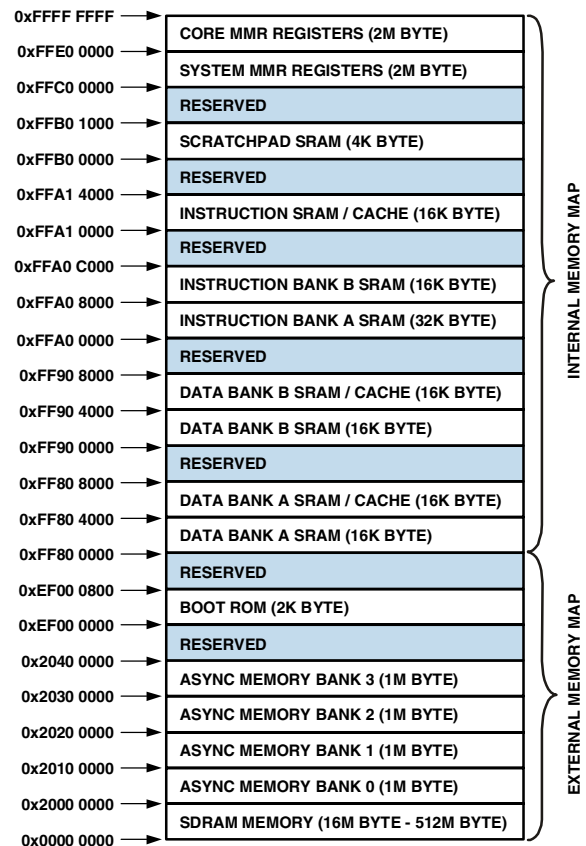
0xFFFF FFFF
CORE MMR REGISTERS (2M BYTE)
0xFFE0 0000
SYSTEM MMR REGISTERS (2M BYTE)
0xFFC0 0000
RESERVED
0xFFB0 1000
SCRATCHPAD SRAM (4K BYTE)
0xFFB0 0000
RESERVED
0xFFA1 4000
INSTRUCTION SRAM / CACHE (16K BYTE)
0xFFA1 0000
RESERVED
0xFFA0 C000
INSTRUCTION BANK B SRAM (16K BYTE)
0xFFA0 8000
INSTRUCTION BANK A SRAM (32K BYTE)
0xFFA0 0000
RESERVED
0xFF90 8000
DATA BANK B SRAM / CACHE (16K BYTE)
0xFF90 4000
DATA BANK B SRAM (16K BYTE)
0xFF90 0000
RESERVED
0xFF80 8000
DATA BANK A SRAM / CACHE (16K BYTE)
0xFF80 4000
DATA BANK A SRAM (16K BYTE)
0xFF80 0000
RESERVED
0xEF00 0800
BOOT ROM (2K BYTE)
0xEF00 0000
RESERVED
0x2040 0000
ASYNC MEMORY BANK 3 (1M BYTE)
0x2030 0000
ASYNC MEMORY BANK 2 (1M BYTE)
0x2020 0000
ASYNC MEMORY BANK 1 (1M BYTE)
0x2010 0000
ASYNC MEMORY BANK 0 (1M BYTE)
0x2000 0000
SDRAM MEMORY (16M BYTE - 512M BYTE)
0x0000 0000

INTERNAL MEMORY MAP

EXTERNAL MEMORY MAP